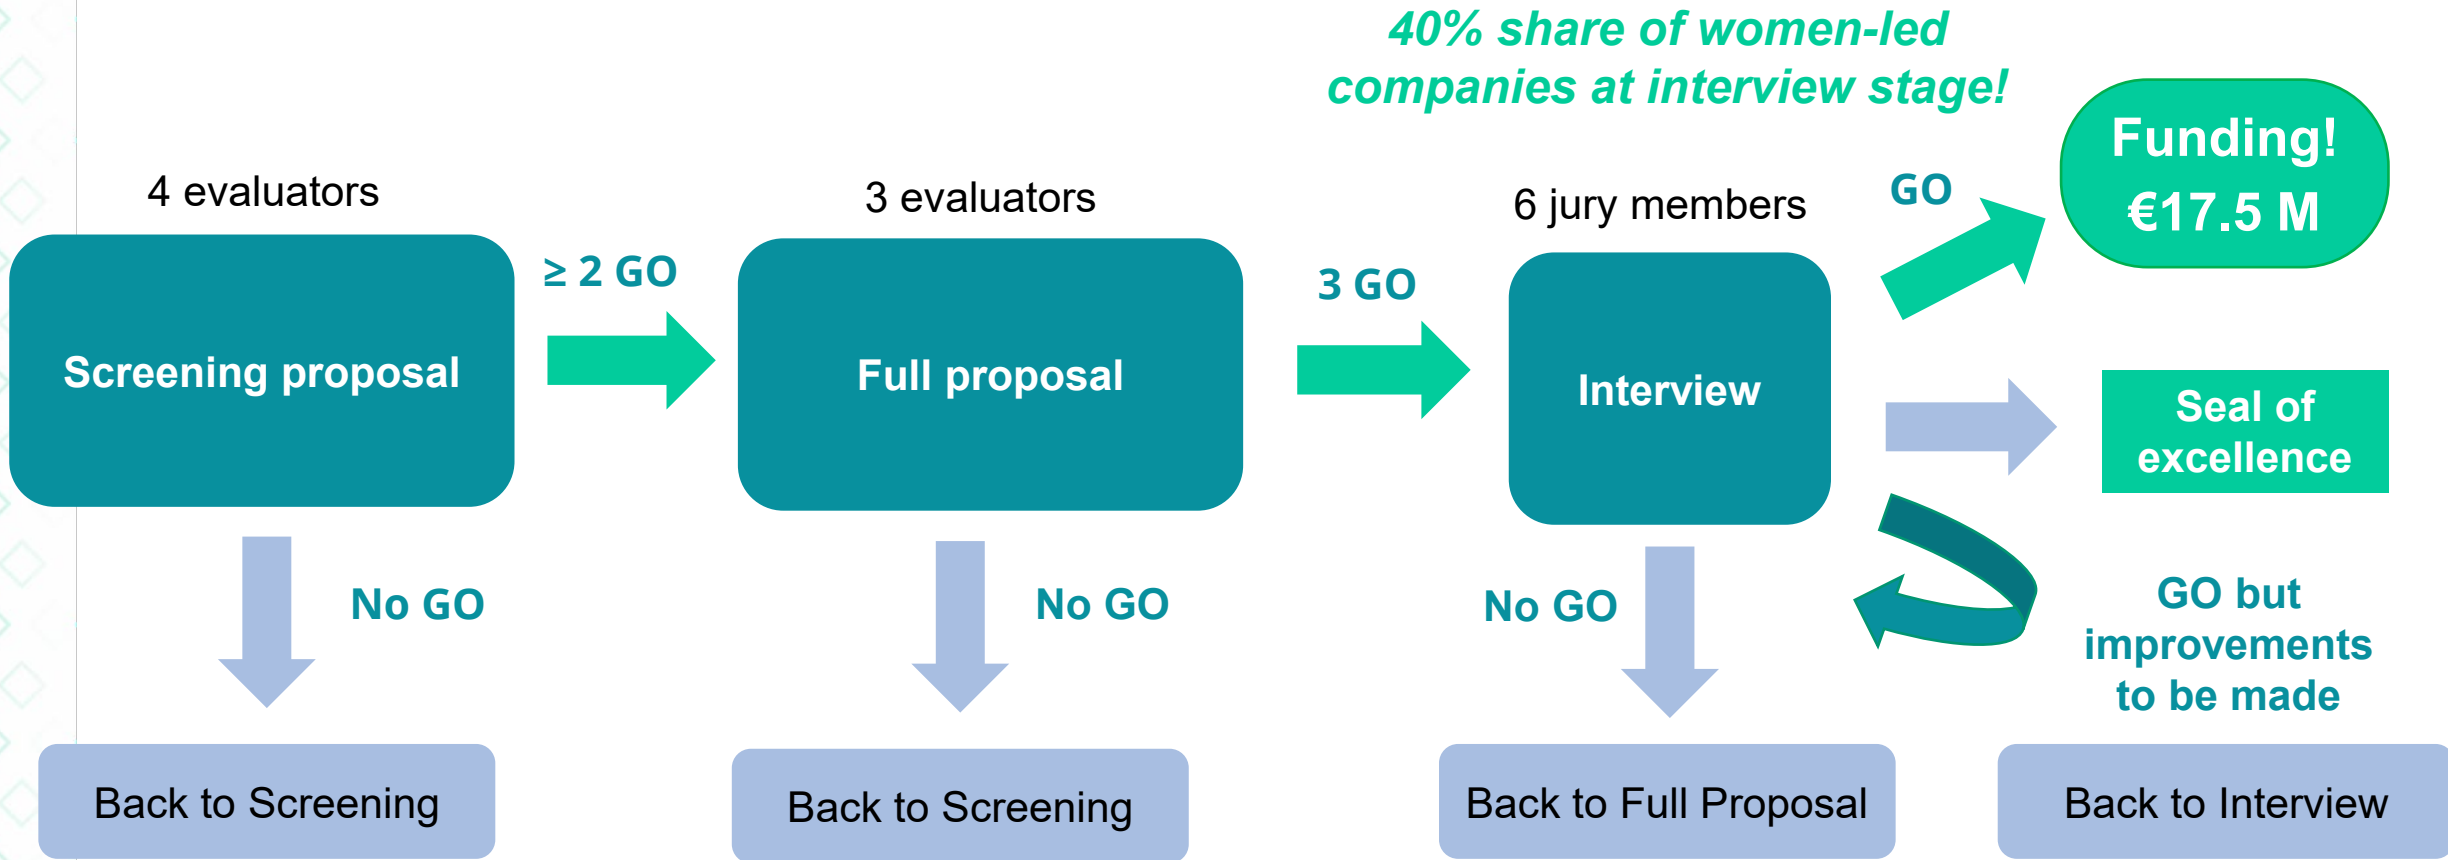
40% share of women-led companies at interview stage!

4 evaluators

Screening proposal

≥ 2 GO

3 evaluators

Full proposal

3 GO

6 jury members

Interview

GO

Funding!
€17.5 M

Seal of excellence

No GO

Back to Screening

No GO

Back to Screening

No GO

Back to Full Proposal

GO but improvements to be made

Back to Interview